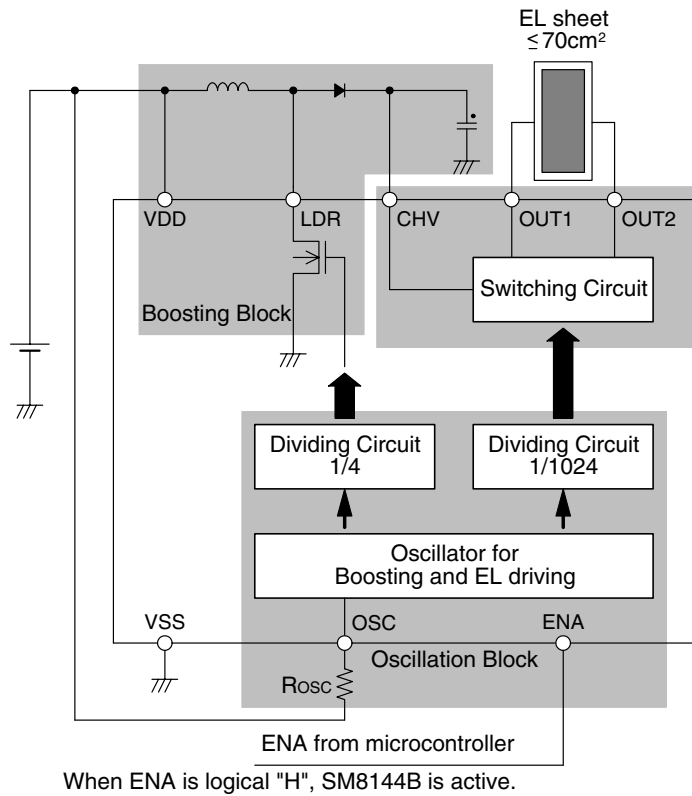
EL sheet
$\leq 70cm^2$

VDD
LDR
CHV
OUT1
OUT2

Switching Circuit

Boosting Block

Dividing Circuit
1/4

Dividing Circuit
1/1024

Oscillator for
Boosting and EL driving

VSS
OSC
ENA
Oscillation Block
ROSC

ENA from microcontroller

When ENA is logical "H", SM8144B is active.